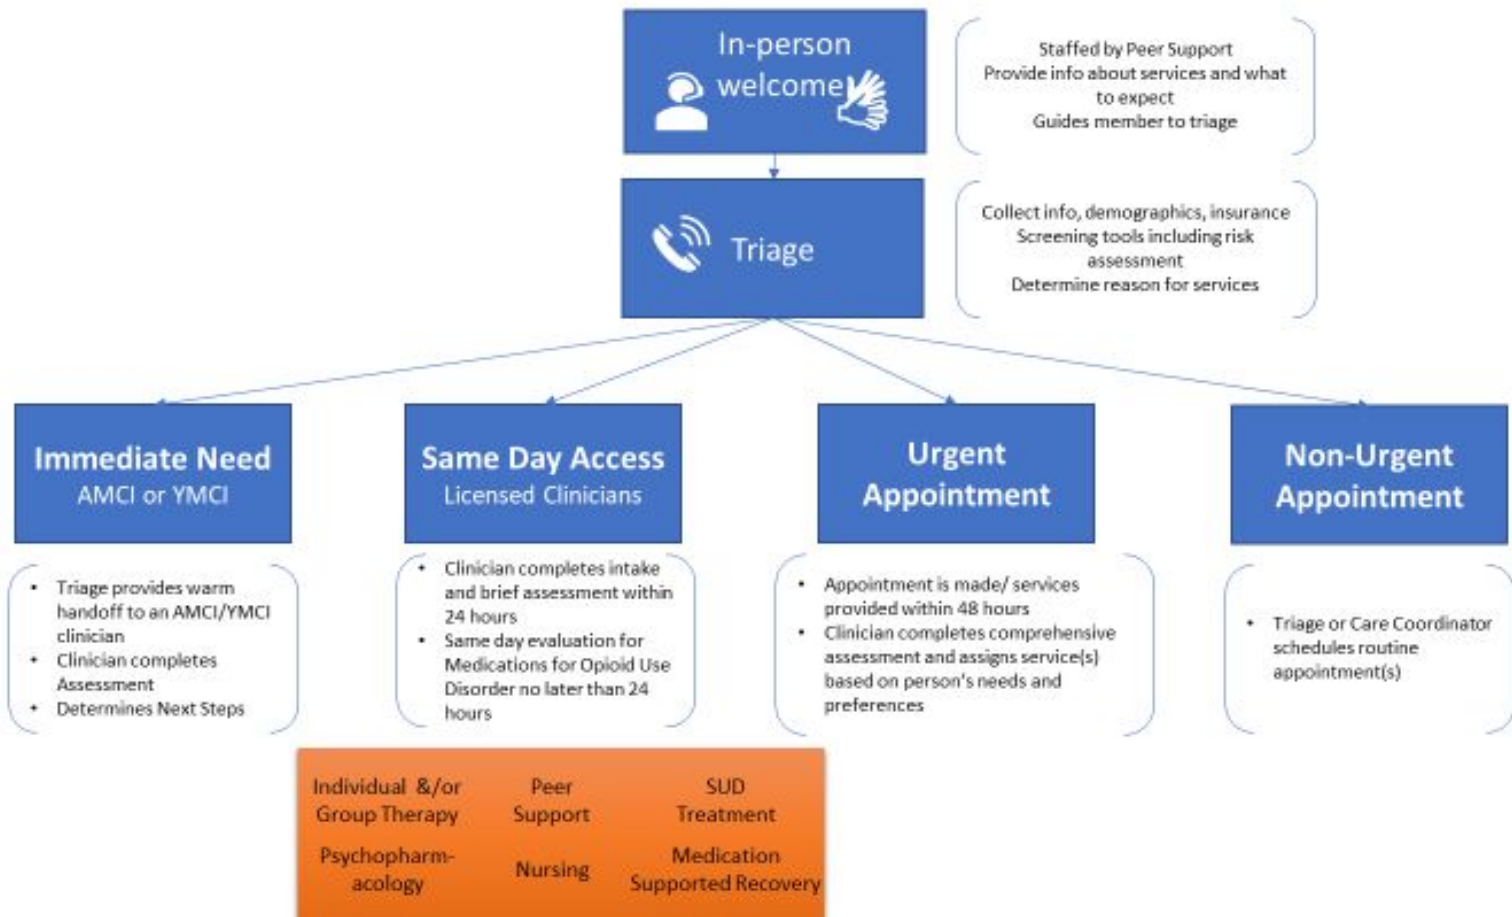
In-person welcome

Staffed by Peer Support
Provide info about services and what to expect
Guides member to triage

Triage

Collect info, demographics, insurance
Screening tools including risk assessment
Determine reason for services

Immediate Need
AMCI or YMCI

Same Day Access
Licensed Clinicians

Urgent Appointment

Non-Urgent Appointment

- Triage provides warm handoff to an AMCI/YMCI clinician
- Clinician completes Assessment
- Determines Next Steps

- Clinician completes intake and brief assessment within 24 hours
- Same day evaluation for Medications for Opioid Use Disorder no later than 24 hours

- Appointment is made/ services provided within 48 hours
- Clinician completes comprehensive assessment and assigns service(s) based on person's needs and preferences

- Triage or Care Coordinator schedules routine appointment(s)

Individual &/or Group Therapy
Peer Support
SUD Treatment
Psychopharmacology
Nursing
Medication Supported Recovery